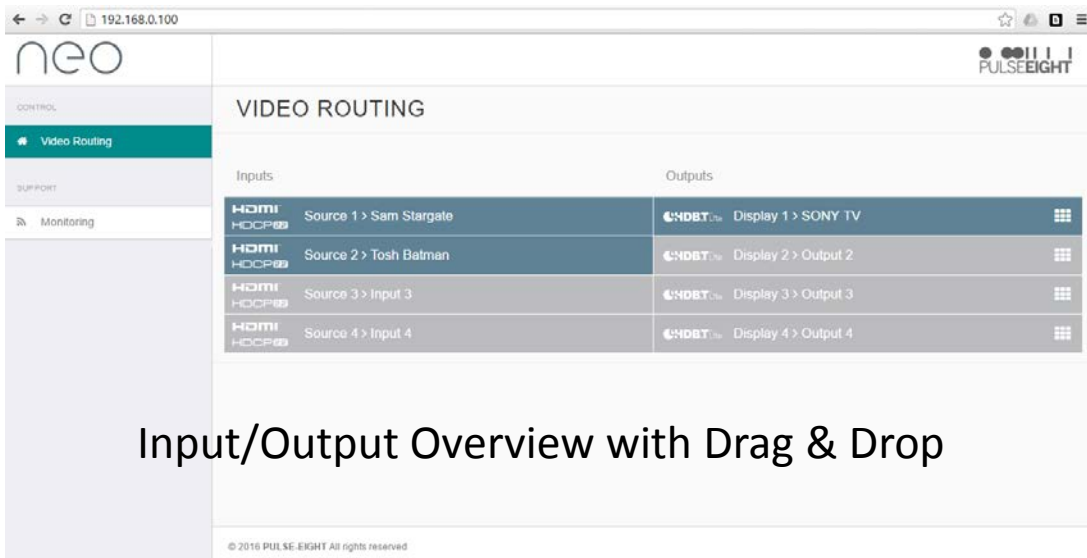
192.168.0.100

neo

PULSEEIGHT

CONTROL

Video Routing

SUPPORT

Monitoring

VIDEO ROUTING

Inputs

Outputs

| Inputs | Outputs |
|---|---|
| HDMI HDCP2.2 Source 1 > Sam Stargate | HDBT Lite Display 1 > SONY TV |
| HDMI HDCP2.2 Source 2 > Tosh Batman | HDBT Lite Display 2 > Output 2 |
| HDMI HDCP2.2 Source 3 > Input 3 | HDBT Lite Display 3 > Output 3 |
| HDMI HDCP2.2 Source 4 > Input 4 | HDBT Lite Display 4 > Output 4 |

Input/Output Overview with Drag & Drop

© 2016 PULSE-EIGHT All rights reserved